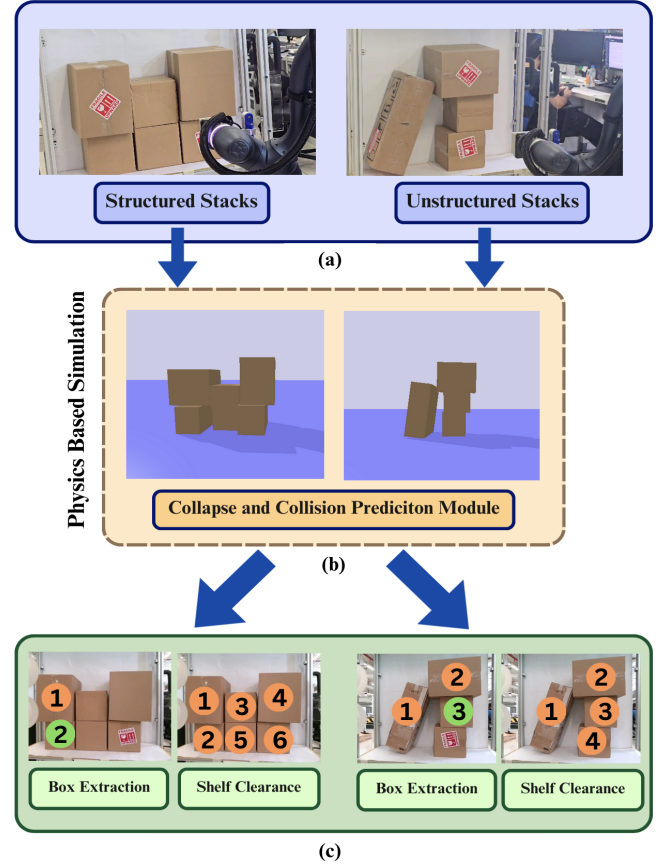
Structured Stacks

Unstructured Stacks

(a)

Physics Based Simulation

Collapse and Collision Prediciton Module

(b)

1
2

Box Extraction

1 3 4
2 5 6

Shelf Clearance

2
1 3

Box Extraction

2
1 3
4

Shelf Clearance

(c)